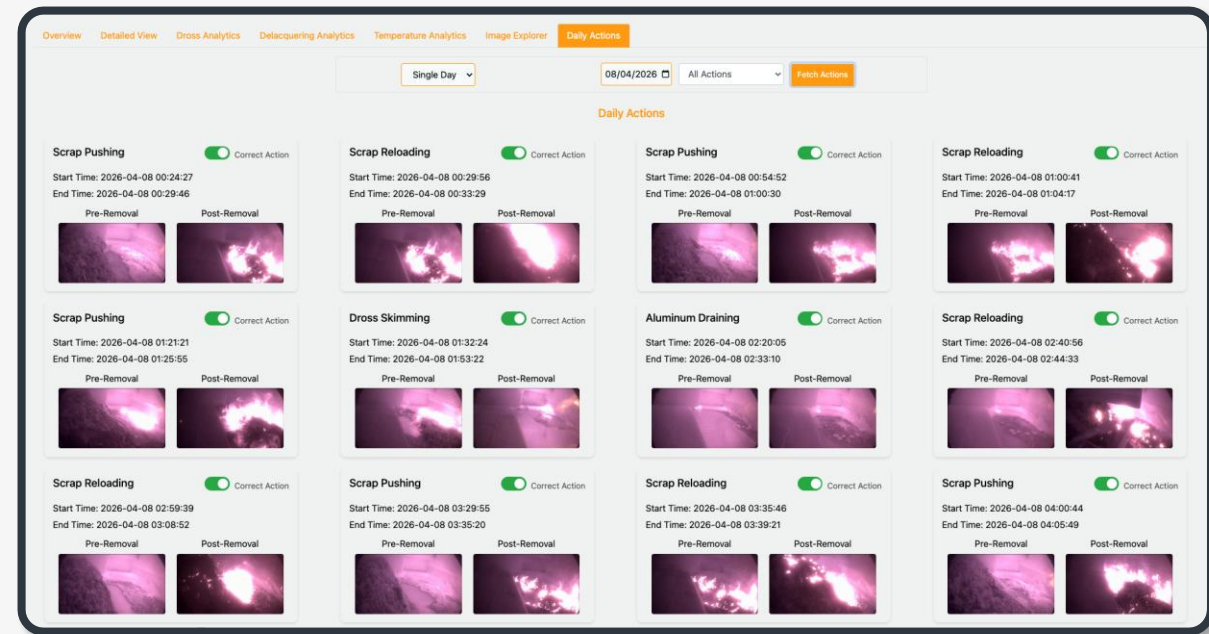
Overview Detailed View Dross Analytics Delacquering Analytics Temperature Analytics Image Explorer Daily Actions

Single Day 08/04/2026 All Actions Fetch Actions

Daily Actions

Scrap Pushing
Correct Action
Start Time: 2026-04-08 00:24:27
End Time: 2026-04-08 00:29:46
Pre-Removal Post-Removal

Scrap Reloading
Correct Action
Start Time: 2026-04-08 00:29:56
End Time: 2026-04-08 00:33:29
Pre-Removal Post-Removal

Scrap Pushing
Correct Action
Start Time: 2026-04-08 00:54:52
End Time: 2026-04-08 01:00:30
Pre-Removal Post-Removal

Scrap Reloading
Correct Action
Start Time: 2026-04-08 01:00:41
End Time: 2026-04-08 01:04:17
Pre-Removal Post-Removal

Scrap Pushing
Correct Action
Start Time: 2026-04-08 01:21:21
End Time: 2026-04-08 01:25:55
Pre-Removal Post-Removal

Dross Skimming
Correct Action
Start Time: 2026-04-08 01:32:24
End Time: 2026-04-08 01:53:22
Pre-Removal Post-Removal

Aluminum Draining
Correct Action
Start Time: 2026-04-08 02:20:05
End Time: 2026-04-08 02:33:10
Pre-Removal Post-Removal

Scrap Reloading
Correct Action
Start Time: 2026-04-08 02:40:56
End Time: 2026-04-08 02:44:33
Pre-Removal Post-Removal

Scrap Reloading
Correct Action
Start Time: 2026-04-08 02:59:39
End Time: 2026-04-08 03:08:52
Pre-Removal Post-Removal

Scrap Pushing
Correct Action
Start Time: 2026-04-08 03:29:55
End Time: 2026-04-08 03:35:20
Pre-Removal Post-Removal

Scrap Reloading
Correct Action
Start Time: 2026-04-08 03:35:46
End Time: 2026-04-08 03:39:21
Pre-Removal Post-Removal

Scrap Pushing
Correct Action
Start Time: 2026-04-08 04:00:44
End Time: 2026-04-08 04:05:49
Pre-Removal Post-Removal